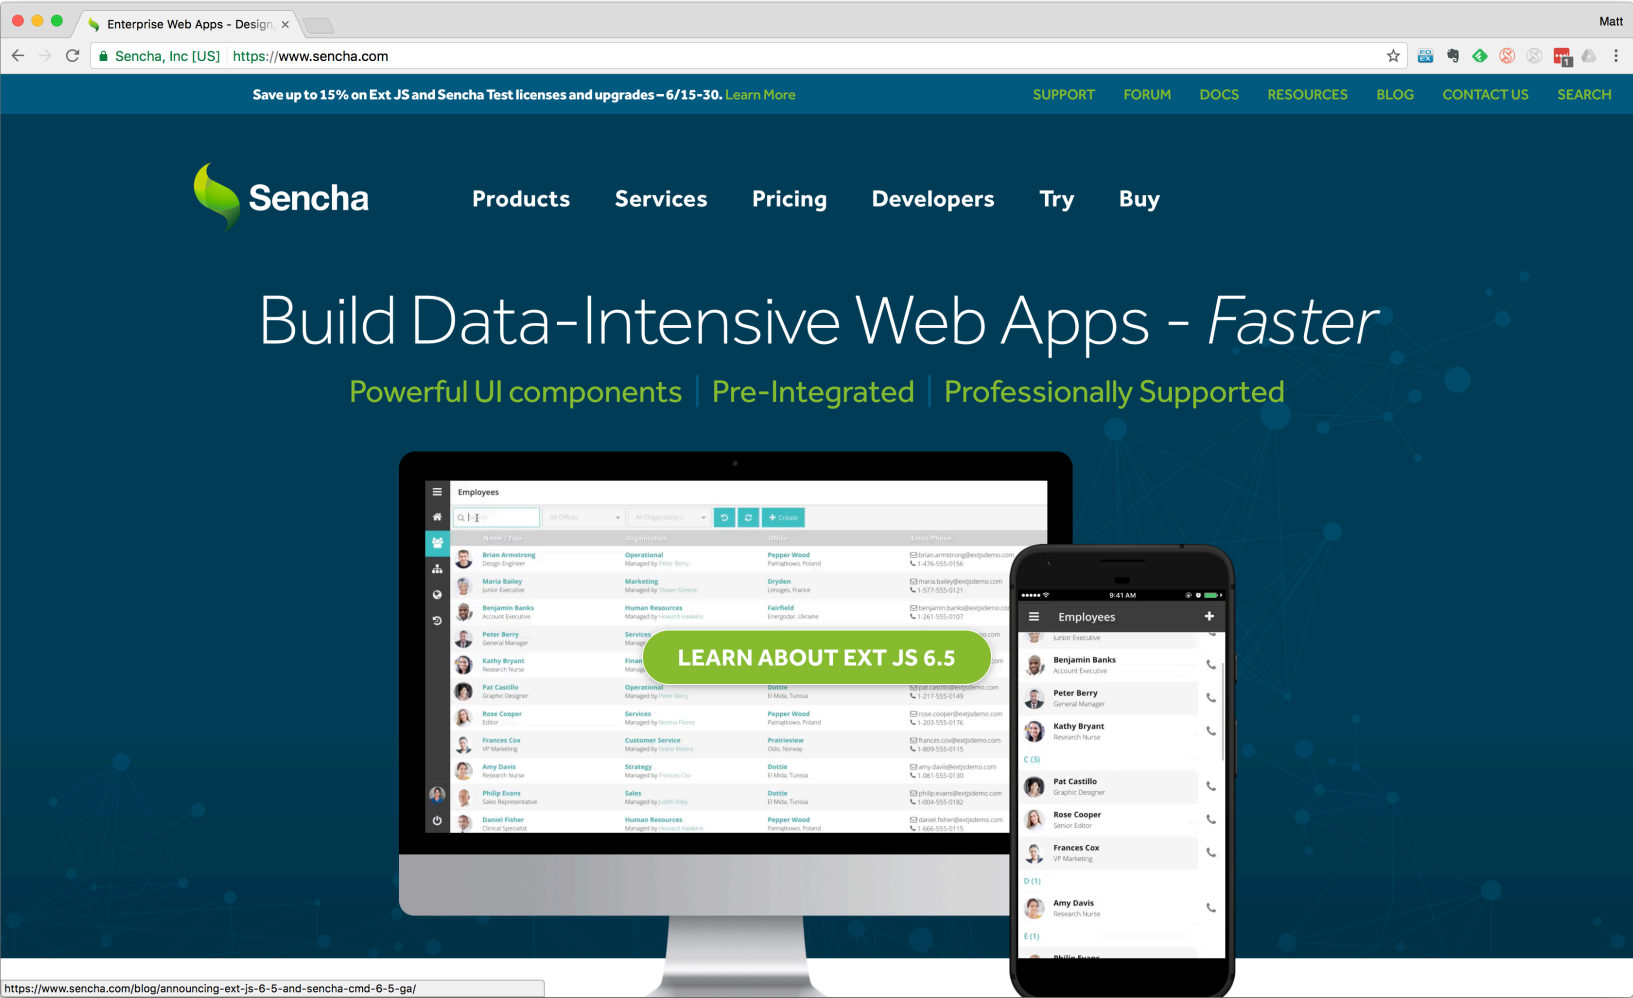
Enterprise Web Apps - Design ×

Matt

Sencha, Inc [US] https://www.sencha.com

Save up to 15% on Ext JS and Sencha Test licenses and upgrades – 6/15-30. Learn More

SUPPORT FORUM DOCS RESOURCES BLOG CONTACT US SEARCH

Sencha

Products Services Pricing Developers Try Buy

Build Data-Intensive Web Apps - Faster

Powerful UI components | Pre-Integrated | Professionally Supported

Employees

| Name / Title | Organization | Office | Email/Phone |
|---|---|---|---|
| Brian Armstrong Design Engineer | Operational Managed by Peter Berry | Pepper Wood Parniatkowo, Poland | brian.armstrong@extjsdemo.com 1-476-555-0156 |
| Maria Bailey Junior Executive | Marketing Managed by Shawn Greene | Dryden Limoges, France | maria.bailey@extjsdemo.com 1-577-555-0121 |
| Benjamin Banks Account Executive | Human Resources Managed by Howard Hawkins | Fairfield Energodar, Ukraine | benjamin.banks@extjsdemo.com 1-261-555-0107 |
| Peter Berry General Manager | Services | | |
| Kathy Bryant Research Nurse | Finan | | |
| Pat Castillo Graphic Designer | Operational Managed by Peter Berry | Dottie El Mida, Tunisia | pat.castillo@extjsdemo.com 1-217-555-0149 |
| Rose Cooper Editor | Services Managed by Norma Flores | Pepper Wood Parniatkowo, Poland | rose.cooper@extjsdemo.com 1-203-555-0176 |
| Frances Cox VP Marketing | Customer Service Managed by Diane Moore | Prairieview Oslo, Norway | frances.cox@extjsdemo.com 1-809-555-0115 |
| Amy Davis Research Nurse | Strategy Managed by Frances Cox | Dottie El Mida, Tunisia | amy.davis@extjsdemo.com 1-081-555-0130 |
| Philip Evans Sales Representative | Sales Managed by Judith Riley | Dottie El Mida, Tunisia | philip.evans@extjsdemo.com 1-004-555-0182 |
| Daniel Fisher Clinical Specialist | Human Resources Managed by Howard Hawkins | Pepper Wood Parniatkowo, Poland | daniel.fisher@extjsdemo.com 1-666-555-0115 |

LEARN ABOUT EXT JS 6.5

9:41 AM
Employees
Junior Executive
Benjamin Banks Account Executive
Peter Berry General Manager
Kathy Bryant Research Nurse
C (3)
Pat Castillo Graphic Designer
Rose Cooper Senior Editor
Frances Cox VP Marketing
D (1)
Amy Davis Research Nurse
E (1)

https://www.sencha.com/blog/announcing-ext-js-6-5-and-sencha-cmd-6-5-ga/